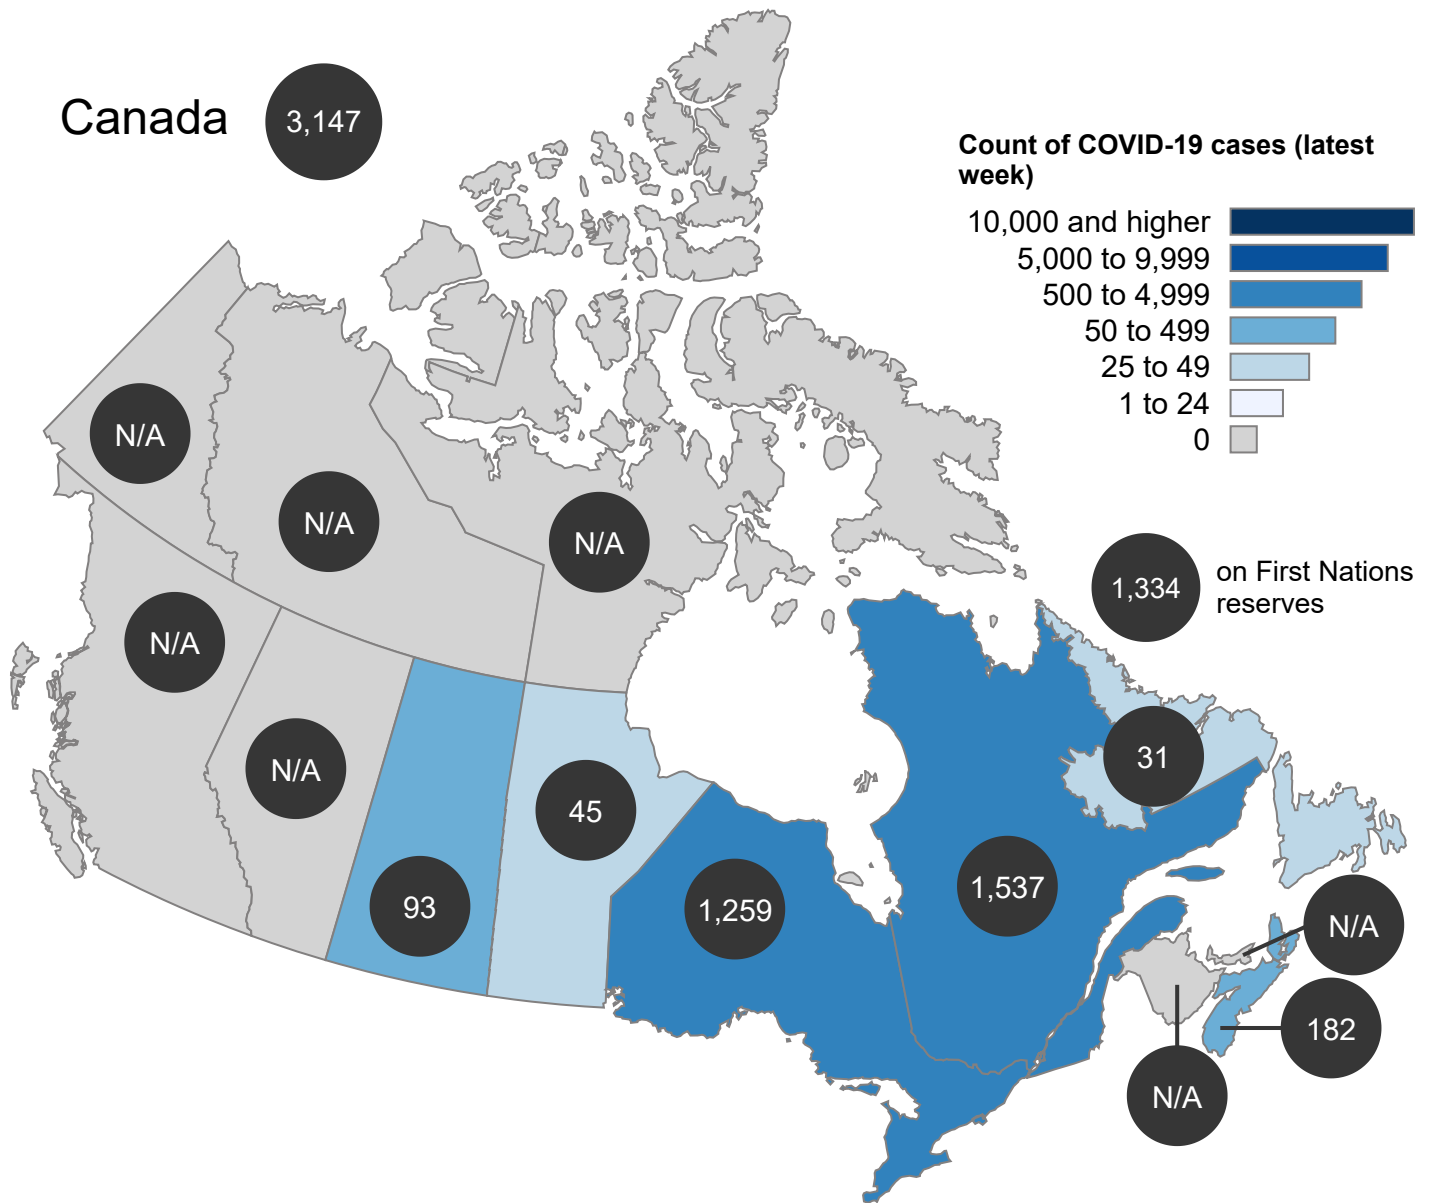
Canada 3,147

Count of COVID-19 cases (latest week)
10,000 and higher
5,000 to 9,999
500 to 4,999
50 to 499
25 to 49
1 to 24
0

1,334 on First Nations reserves

N/A
N/A
N/A
N/A
N/A
93
45
1,259
1,537
31
N/A
182
N/A